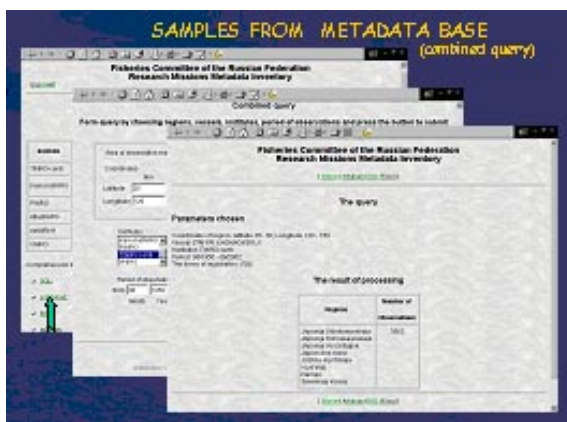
SAMPLES FROM METADATA BASE
(combined query)

Fisheries Committee of the Russian Federation
Research Missions Metadata Inventory

Combined query

Form query by choosing regions, vessels, institutes, period of observations and press the button to submit

Latitude
Longitude

Fisheries Committee of the Russian Federation
Research Missions Metadata Inventory

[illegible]

The query

Parameters chosen

The result of processing

| Regions | Number of Observations |
|---|---|
| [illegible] | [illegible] |

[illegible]